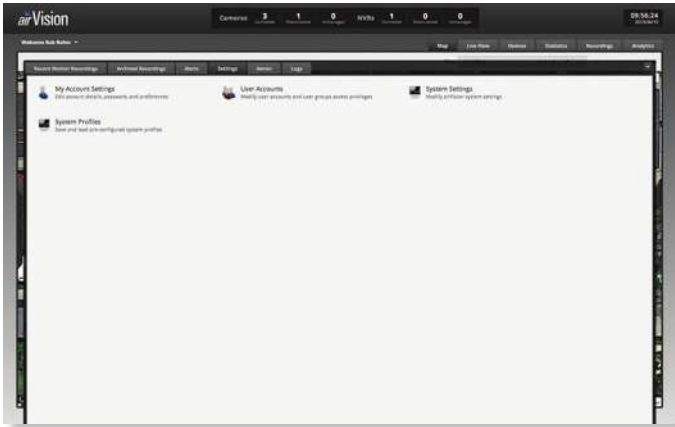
airVision

Cameras 3 1 0 NVRs 1 0 0

09:56:24

Welcome Bob Bales

Map Live View Devices Statistics Recordings Analytics

Recent Motion Recordings Archived Recordings Alerts Settings Admin Logs

My Account Settings
Edit account details, passwords and preferences

User Accounts
Modify user accounts and user groups access privileges

System Settings
Modify airVision system settings

System Profiles
Save and load pre-configured system profiles